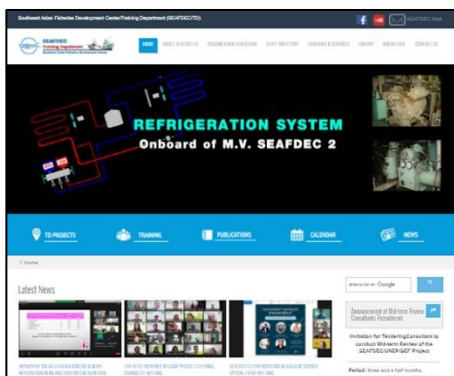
Southeast Asian Fisheries Development Center/Training Department (SEAFDEC/TD)

SEAFDEC WebMail

SEAFDEC Training Department

HOME ABOUT SEAFDEC/TD ORGANIZATION STRUCTURE STAFF DIRECTORY FACILITIES & SERVICES LIBRARY KNOWLEDGE CONTACT US

REFRIGERATION SYSTEM
Onboard of M.V. SEAFDEC 2

TD PROJECTS TRAINING PUBLICATIONS CALENDAR NEWS

Home

Latest News

enhanced by Google

Announcement of Mid-term Review Consultants Recruitment

Invitation for Tendering Consultants to conduct Mid-term Review of the SEAFDEC-UNEP-GEF Project

Period: three and a half months